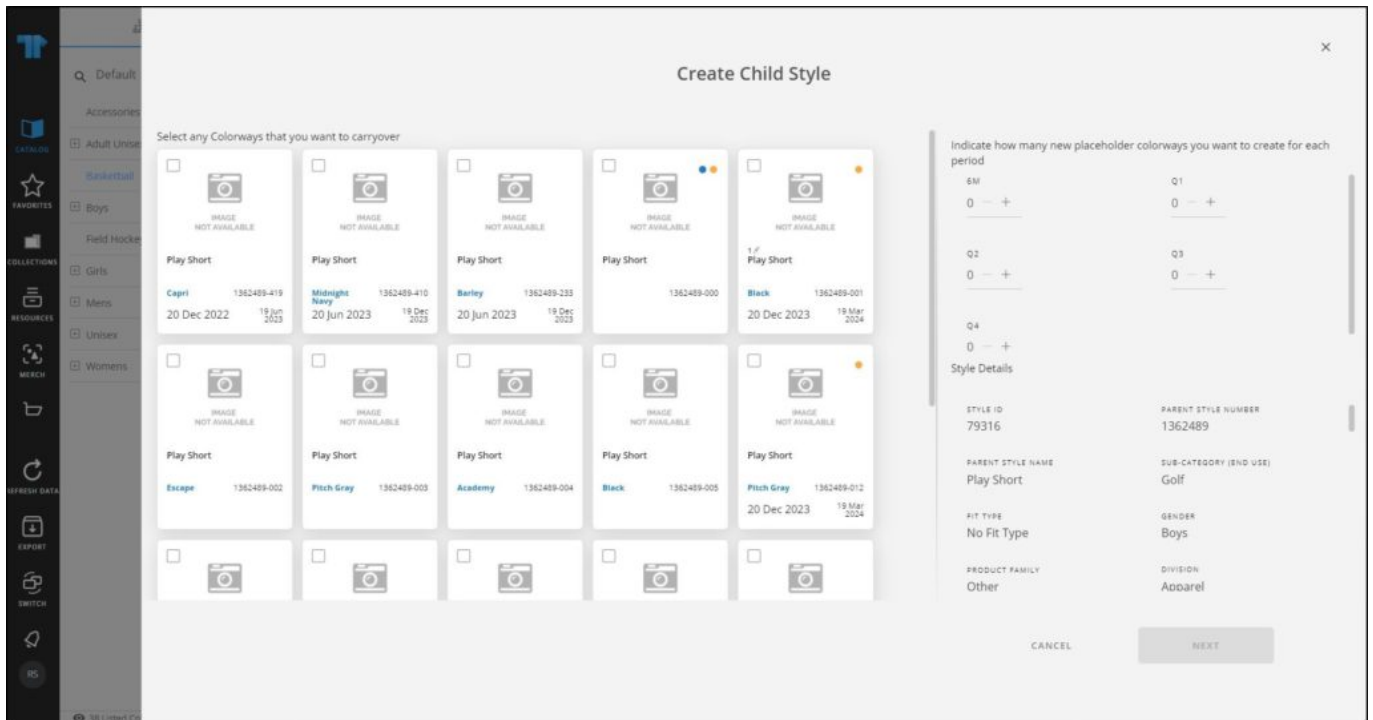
CATALOG
FAVORITES
COLLECTIONS
RESOURCES
MERCH
REFRESH DATA
EXPORT
SWITCH
RS

Default
Accessories
Adult Unise
Basketball
Boys
Field Hocke
Girls
Mens
Unisex
Womens

Create Child Style

×

Select any Colorways that you want to carryover

IMAGE NOT AVAILABLE
Play Short
Capri 1362489-419
20 Dec 2022 19 Jun 2023

IMAGE NOT AVAILABLE
Play Short
Midnight Navy 1362489-410
20 Jun 2023 19 Dec 2023

IMAGE NOT AVAILABLE
Play Short
Barley 1362489-233
20 Jun 2023 19 Dec 2023

IMAGE NOT AVAILABLE
Play Short
1362489-000

IMAGE NOT AVAILABLE
Play Short
Black 1362489-001
20 Dec 2023 19 Mar 2024

IMAGE NOT AVAILABLE
Play Short
Escape 1362489-002

IMAGE NOT AVAILABLE
Play Short
Pitch Gray 1362489-003

IMAGE NOT AVAILABLE
Play Short
Academy 1362489-004

IMAGE NOT AVAILABLE
Play Short
Black 1362489-005

IMAGE NOT AVAILABLE
Play Short
Pitch Gray 1362489-012
20 Dec 2023 19 Mar 2024

Indicate how many new placeholder colorways you want to create for each period
6M
0 − +
Q1
0 − +
Q2
0 − +
Q3
0 − +
Q4
0 − +

Style Details

STYLE ID
79316
PARENT STYLE NUMBER
1362489
PARENT STYLE NAME
Play Short
SUB-CATEGORY (END USE)
Golf
FIT TYPE
No Fit Type
GENDER
Boys
PRODUCT FAMILY
Other
DIVISION
Apparel

CANCEL
NEXT